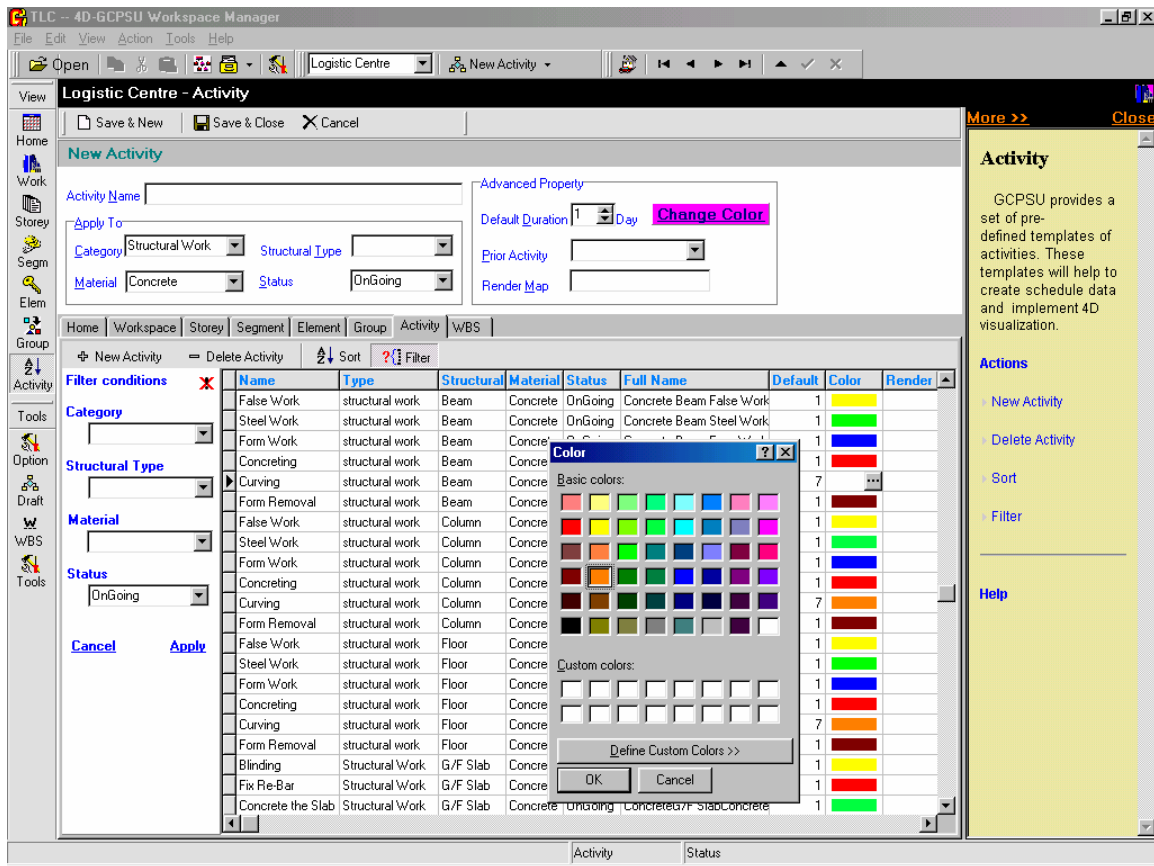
TLC -- 4D-GCPSU Workspace Manager
File Edit View Action Tools Help
Open | Logistic Centre | New Activity

View
Home
Work
Storey
Segm
Elem
Group
Activity
Tools
Option
Draft
WBS
Tools

Logistic Centre - Activity
Save & New | Save & Close | Cancel
New Activity
Activity Name
Apply To
Category Structural Work
Structural Type
Material Concrete
Status OnGoing
Advanced Property
Default Duration 1 Day
Change Color
Prior Activity
Render Map

Home | Workspace | Storey | Segment | Element | Group | Activity | WBS
New Activity | Delete Activity | Sort | Filter

Filter conditions
Category
Structural Type
Material
Status
OnGoing
Cancel Apply

| Name | Type | Structural | Material | Status | Full Name | Default | Color | Render |
|---|---|---|---|---|---|---|---|---|
| False Work | structural work | Beam | Concrete | OnGoing | Concrete Beam False Work | 1 | | |
| Steel Work | structural work | Beam | Concrete | OnGoing | Concrete Beam Steel Work | 1 | | |
| Form Work | structural work | Beam | Concre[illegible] | | | 1 | | |
| Concreting | structural work | Beam | Concre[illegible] | | | 1 | | |
| Curving | structural work | Beam | Concre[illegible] | | | 7 | ... | |
| Form Removal | structural work | Beam | Concre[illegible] | | | 1 | | |
| False Work | structural work | Column | Concre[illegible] | | | 1 | | |
| Steel Work | structural work | Column | Concre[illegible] | | | 1 | | |
| Form Work | structural work | Column | Concre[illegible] | | | 1 | | |
| Concreting | structural work | Column | Concre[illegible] | | | 1 | | |
| Curving | structural work | Column | Concre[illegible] | | | 7 | | |
| Form Removal | structural work | Column | Concre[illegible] | | | 1 | | |
| False Work | structural work | Floor | Concre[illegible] | | | 1 | | |
| Steel Work | structural work | Floor | Concre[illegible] | | | 1 | | |
| Form Work | structural work | Floor | Concre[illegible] | | | 1 | | |
| Concreting | structural work | Floor | Concre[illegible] | | | 1 | | |
| Curving | structural work | Floor | Concre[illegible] | | | 7 | | |
| Form Removal | structural work | Floor | Concre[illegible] | | | 1 | | |
| Blinding | Structural Work | G/F Slab | Concre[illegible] | | | 1 | | |
| Fix Re-Bar | Structural Work | G/F Slab | Concre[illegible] | | | 1 | | |
| Concrete the Slab | Structural Work | G/F Slab | Concrete | OnGoing | ConcreteG/F SlabConcrete | 1 | | |

Color
Basic colors:
Custom colors:
Define Custom Colors >>
OK Cancel

More >> Close
Activity
GCPSU provides a set of pre-defined templates of activities. These templates will help to create schedule data and implement 4D visualization.
Actions
New Activity
Delete Activity
Sort
Filter
Help

Activity | Status